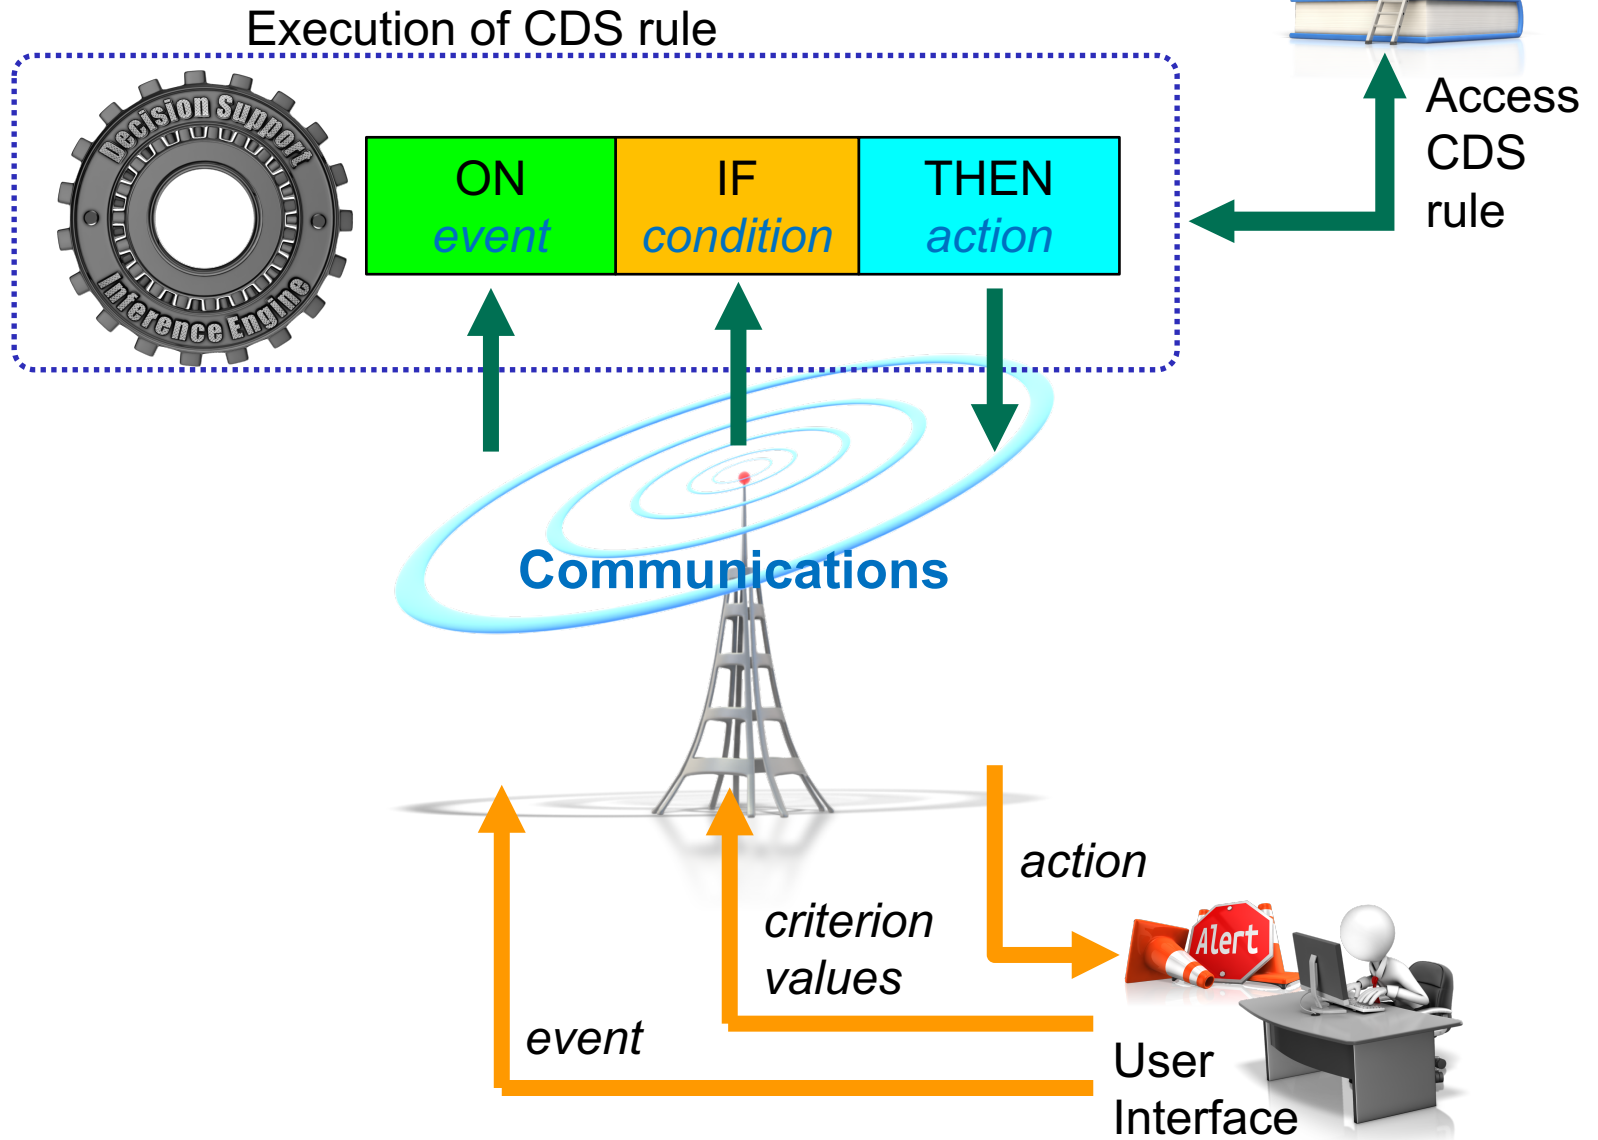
Execution of CDS rule

Decision Support

Inference Engine

| ON<br>event | IF<br>condition | THEN<br>action |
|---|---|---|

Access CDS rule

Communications

action

criterion values

event

Alert

User Interface